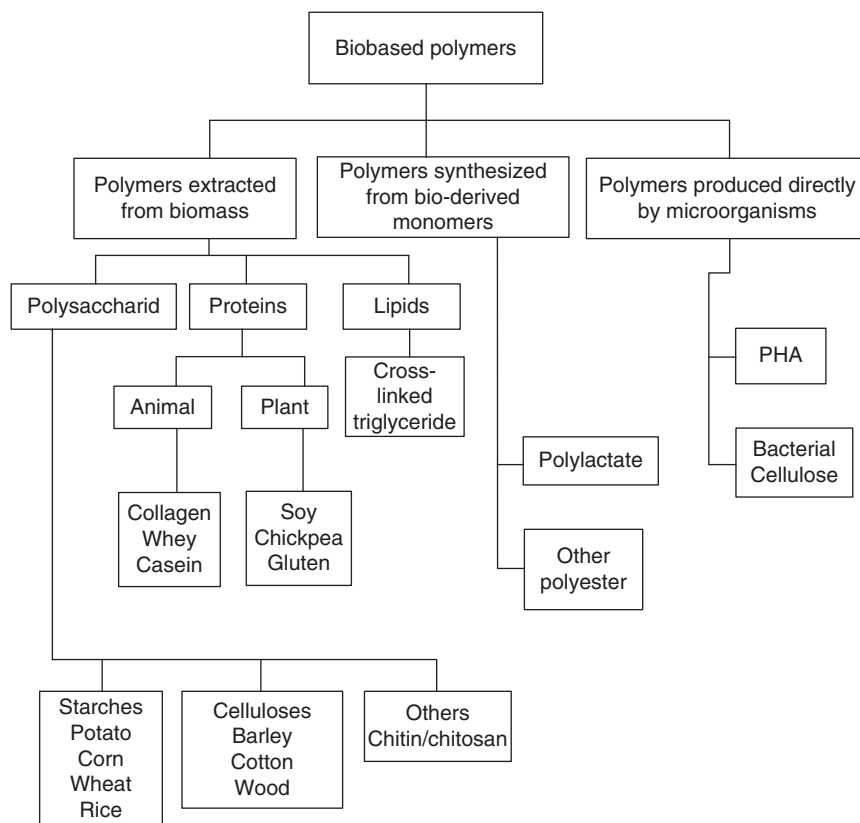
Biobased polymers

Polymers extracted from biomass

Polymers synthesized from bio-derived monomers

Polymers produced directly by microorganisms

Polysaccharid

Proteins

Lipids

Animal

Plant

Cross-linked triglyceride

Collagen
Whey
Casein

Soy
Chickpea
Gluten

Polylactate

Other polyester

PHA

Bacterial Cellulose

Starches
Potato
Corn
Wheat
Rice

Celluloses
Barley
Cotton
Wood

Others
Chitin/chitosan